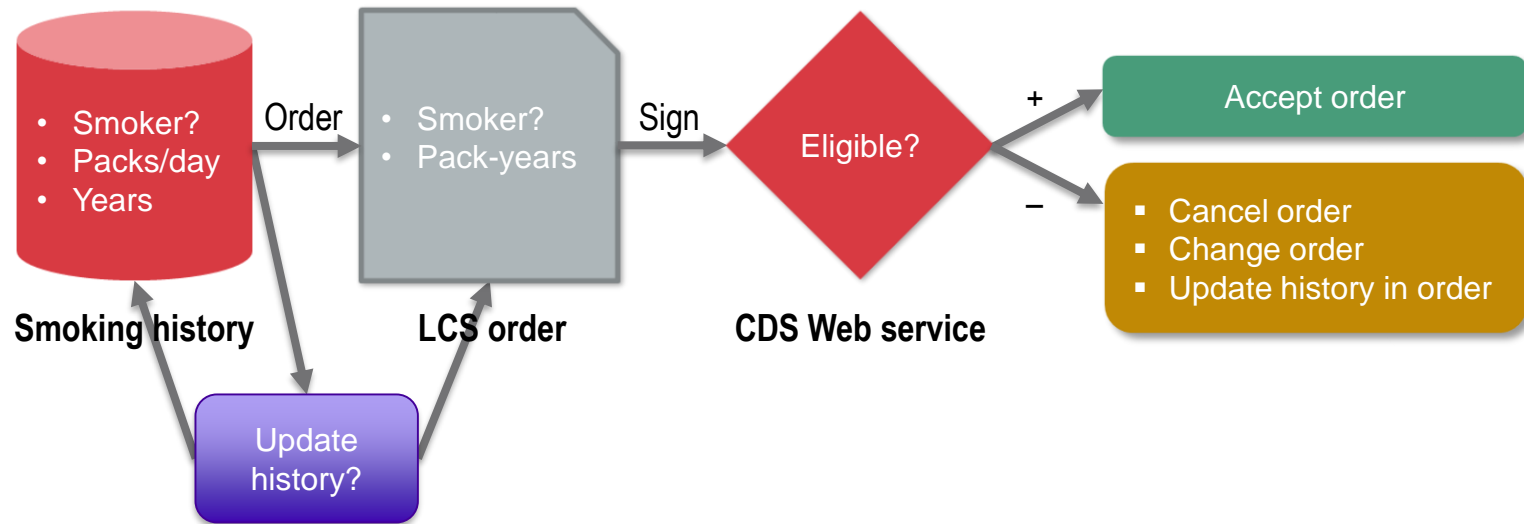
• Smoker?
• Packs/day
• Years

Order

• Smoker?
• Pack-years

Sign

Eligible?

+

Accept order

–

▪ Cancel order
▪ Change order
▪ Update history in order

Smoking history

LCS order

CDS Web service

Update history?